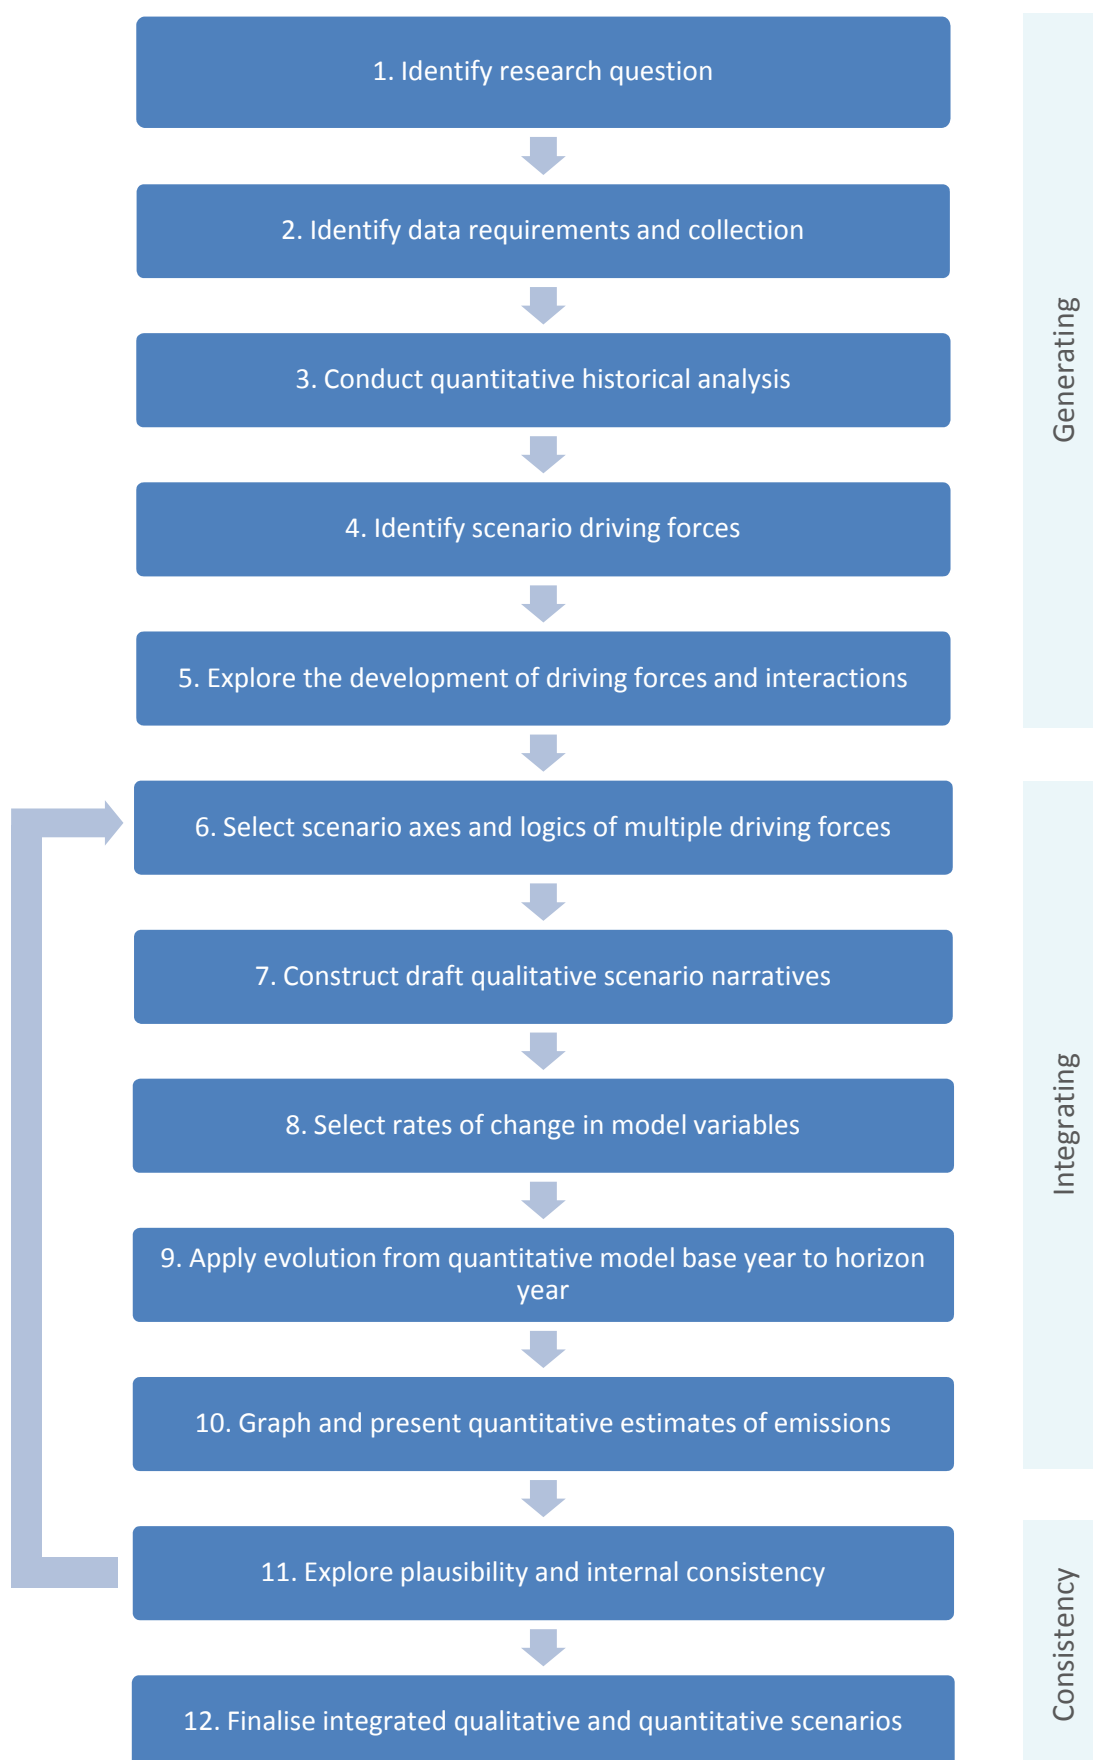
1. Identify research question

2. Identify data requirements and collection

3. Conduct quantitative historical analysis

4. Identify scenario driving forces

5. Explore the development of driving forces and interactions

6. Select scenario axes and logics of multiple driving forces

7. Construct draft qualitative scenario narratives

8. Select rates of change in model variables

9. Apply evolution from quantitative model base year to horizon year

10. Graph and present quantitative estimates of emissions

11. Explore plausibility and internal consistency

12. Finalise integrated qualitative and quantitative scenarios

Generating

Integrating

Consistency